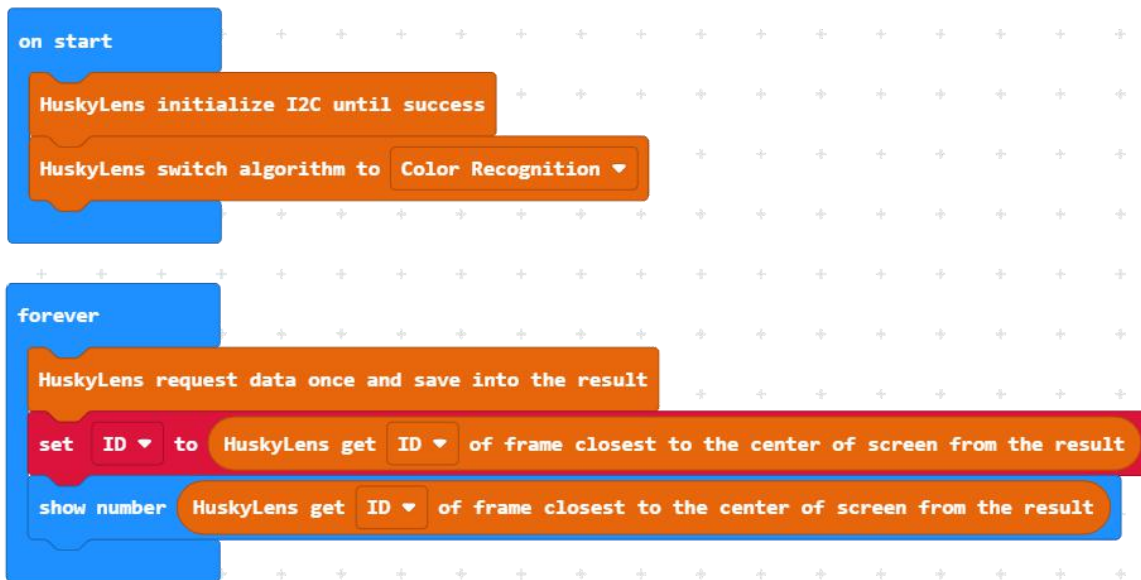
on start

HuskyLens initialize I2C until success

HuskyLens switch algorithm to Color Recognition ▾

forever

HuskyLens request data once and save into the result

set ID ▾ to HuskyLens get ID ▾ of frame closest to the center of screen from the result

show number HuskyLens get ID ▾ of frame closest to the center of screen from the result